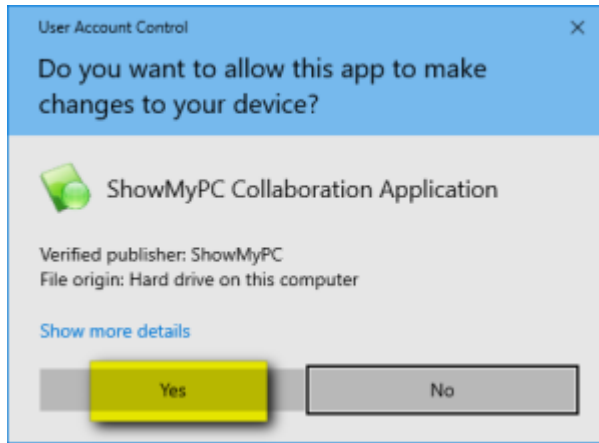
User Account Control

×

Do you want to allow this app to make changes to your device?

ShowMyPC Collaboration Application

Verified publisher: ShowMyPC
File origin: Hard drive on this computer

Show more details

Yes

No